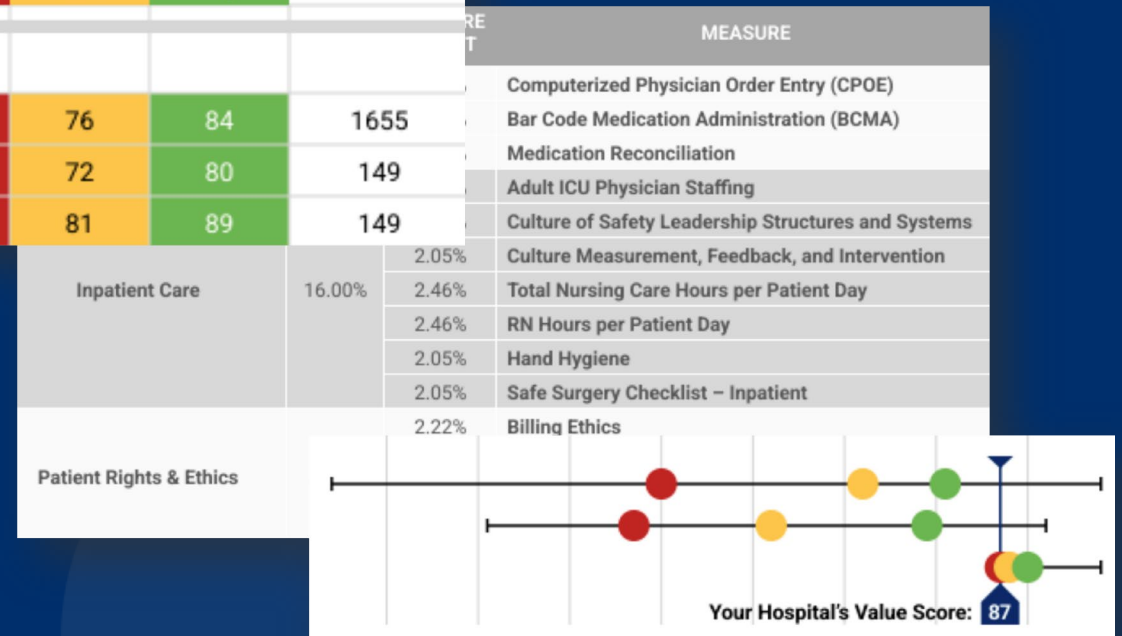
| | | |
|---|---|---|
| 76 | 84 | 1655 |
| 72 | 80 | 149 |
| 81 | 89 | 149 |

RE
T

MEASURE

Computerized Physician Order Entry (CPOE)
Bar Code Medication Administration (BCMA)
Medication Reconciliation
Adult ICU Physician Staffing
Culture of Safety Leadership Structures and Systems

| | | | |
|---|---|---|---|
| Inpatient Care | 16.00% | 2.05% | Culture Measurement, Feedback, and Intervention |
| | | 2.46% | Total Nursing Care Hours per Patient Day |
| | | 2.46% | RN Hours per Patient Day |
| | | 2.05% | Hand Hygiene |
| | | 2.05% | Safe Surgery Checklist – Inpatient |
| Patient Rights & Ethics | | 2.22% | Billing Ethics |

Your Hospital's Value Score: 87